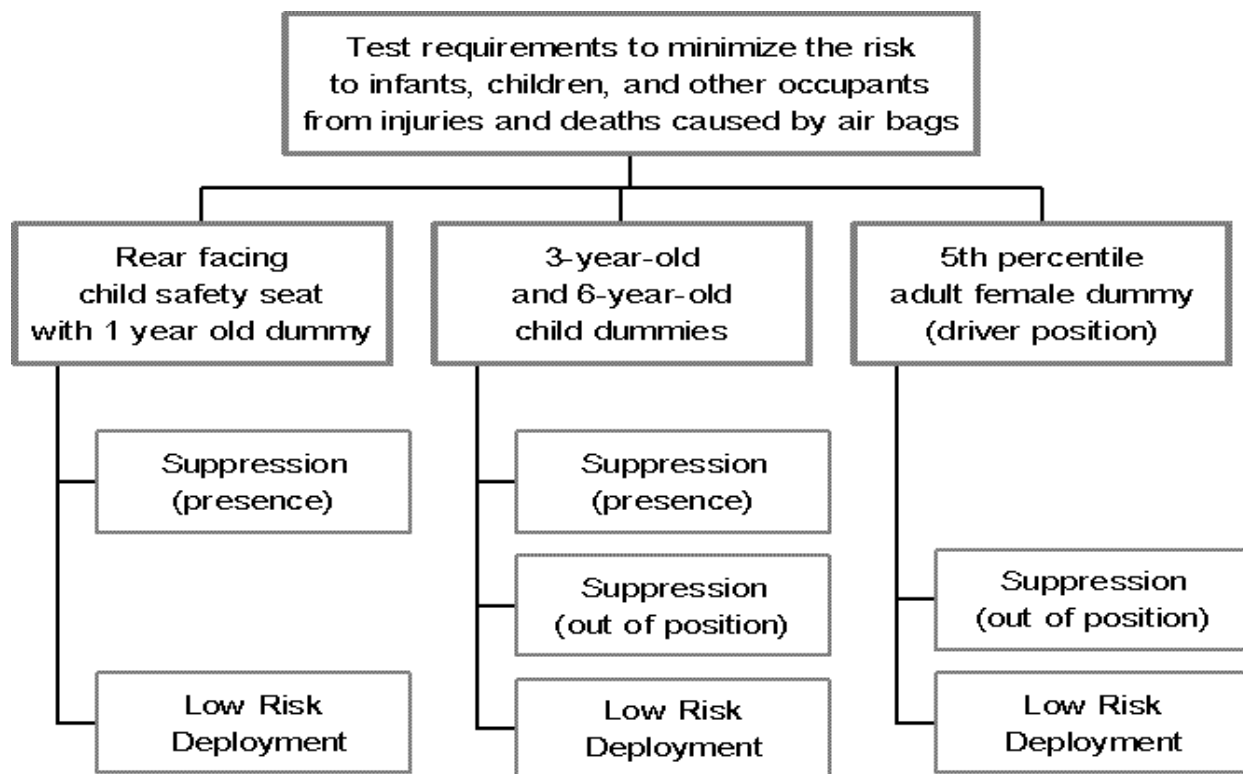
Test requirements to minimize the risk to infants, children, and other occupants from injuries and deaths caused by air bags

Rear facing child safety seat with 1 year old dummy

Suppression (presence)

Low Risk Deployment

3-year-old and 6-year-old child dummies

Suppression (presence)

Suppression (out of position)

Low Risk Deployment

5th percentile adult female dummy (driver position)

Suppression (out of position)

Low Risk Deployment